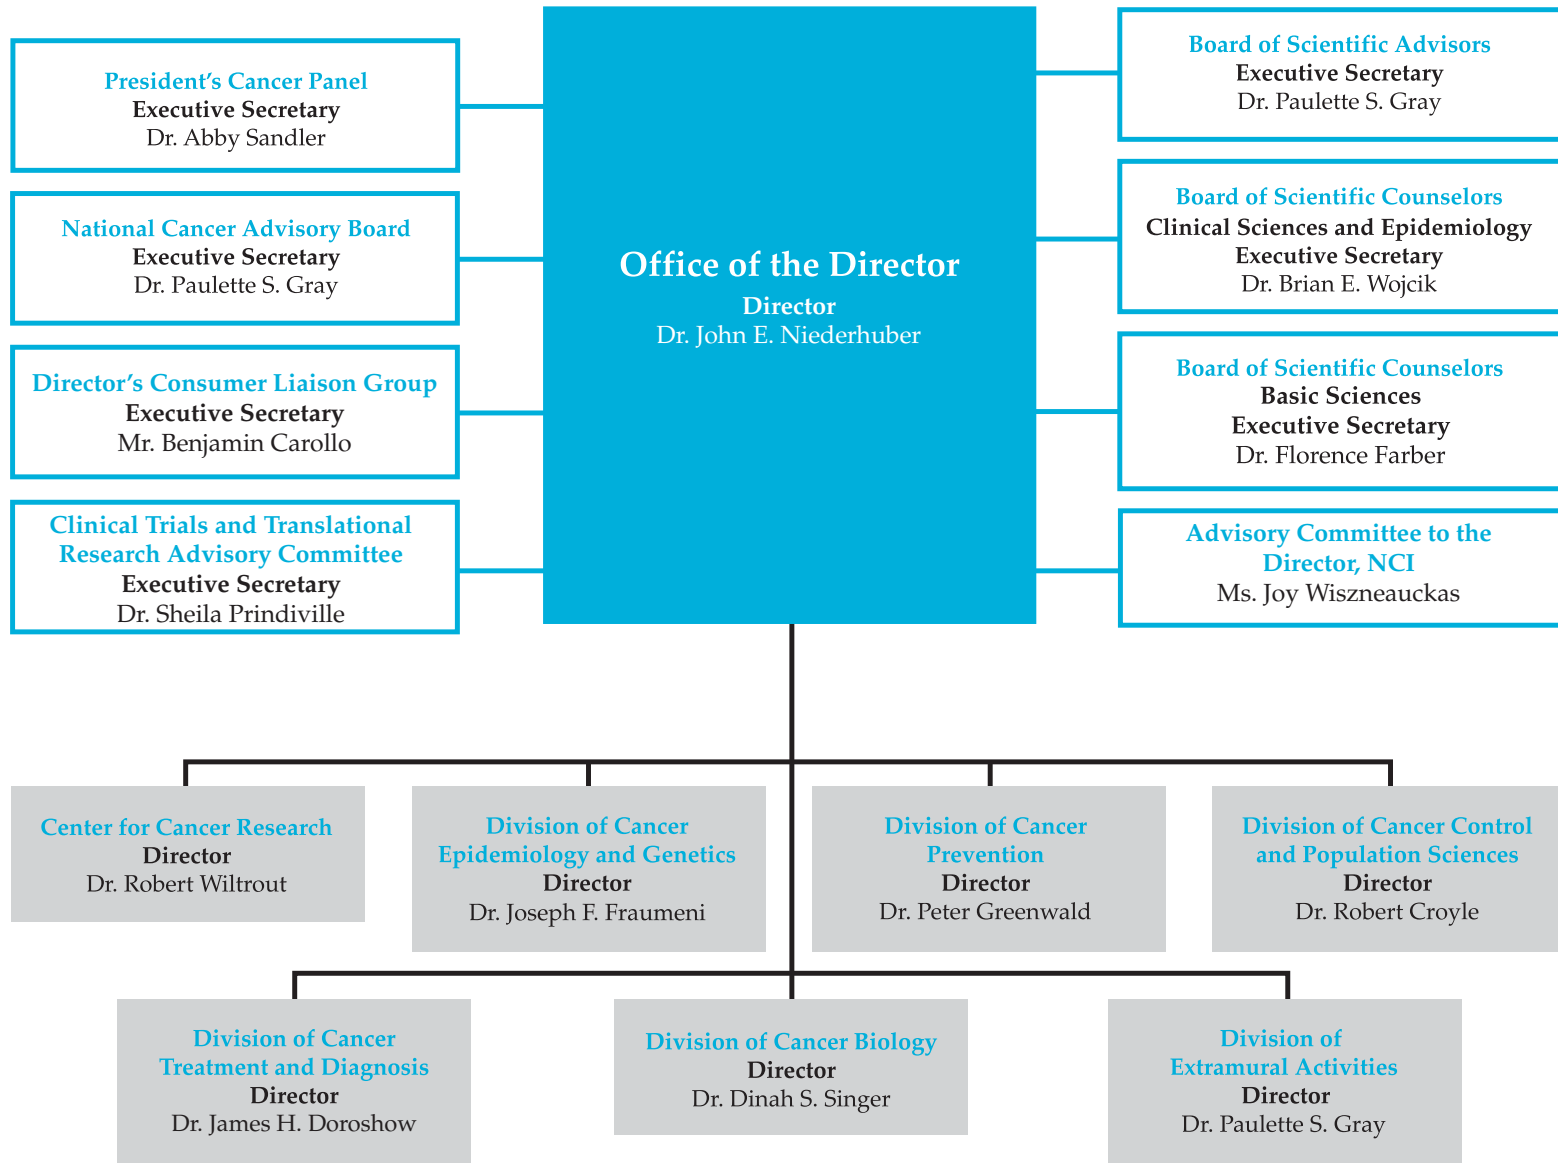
President's Cancer Panel
Executive Secretary
Dr. Abby Sandler

National Cancer Advisory Board
Executive Secretary
Dr. Paulette S. Gray

Director's Consumer Liaison Group
Executive Secretary
Mr. Benjamin Carollo

Clinical Trials and Translational Research Advisory Committee
Executive Secretary
Dr. Sheila Prindiville

Office of the Director
Director
Dr. John E. Niederhuber

Board of Scientific Advisors
Executive Secretary
Dr. Paulette S. Gray

Board of Scientific Counselors
Clinical Sciences and Epidemiology
Executive Secretary
Dr. Brian E. Wojcik

Board of Scientific Counselors
Basic Sciences
Executive Secretary
Dr. Florence Farber

Advisory Committee to the Director, NCI
Ms. Joy Wiszneauckas

Center for Cancer Research
Director
Dr. Robert Wiltrout

Division of Cancer Epidemiology and Genetics
Director
Dr. Joseph F. Fraumeni

Division of Cancer Prevention
Director
Dr. Peter Greenwald

Division of Cancer Control and Population Sciences
Director
Dr. Robert Croyle

Division of Cancer Treatment and Diagnosis
Director
Dr. James H. Doroshow

Division of Cancer Biology
Director
Dr. Dinah S. Singer

Division of Extramural Activities
Director
Dr. Paulette S. Gray